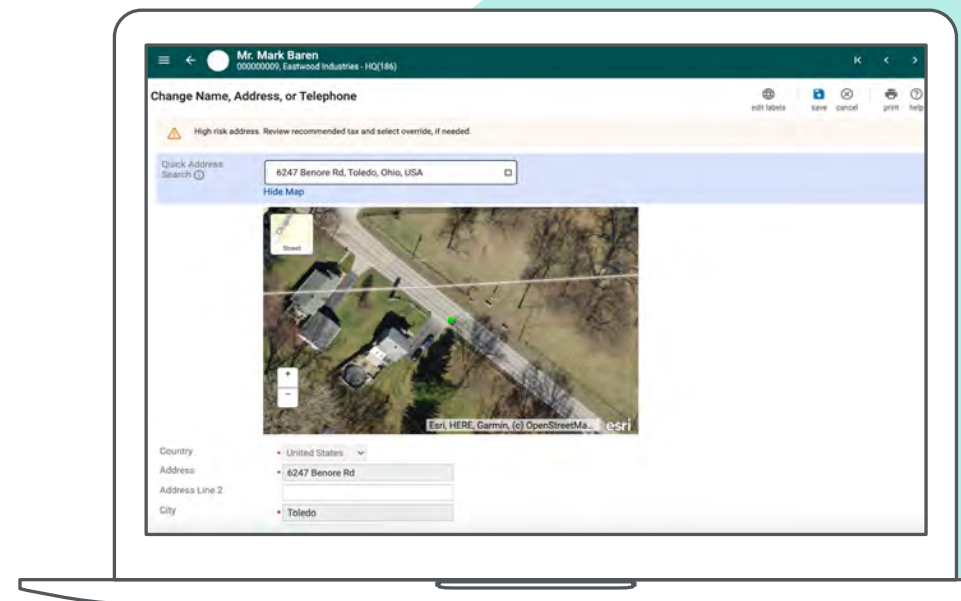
Mr. Mark Baren
000000009, Eastwood Industries - HQ(186)

Change Name, Address, or Telephone

edit labels save cancel print help

High risk address. Review recommended tax and select override, if needed.

Quick Address Search

6247 Benore Rd, Toledo, Ohio, USA

Hide Map

Street

+
−

Esri, HERE, Garmin, (c) OpenStreetMa... esri

Country • United States
Address • 6247 Benore Rd
Address Line 2
City • Toledo